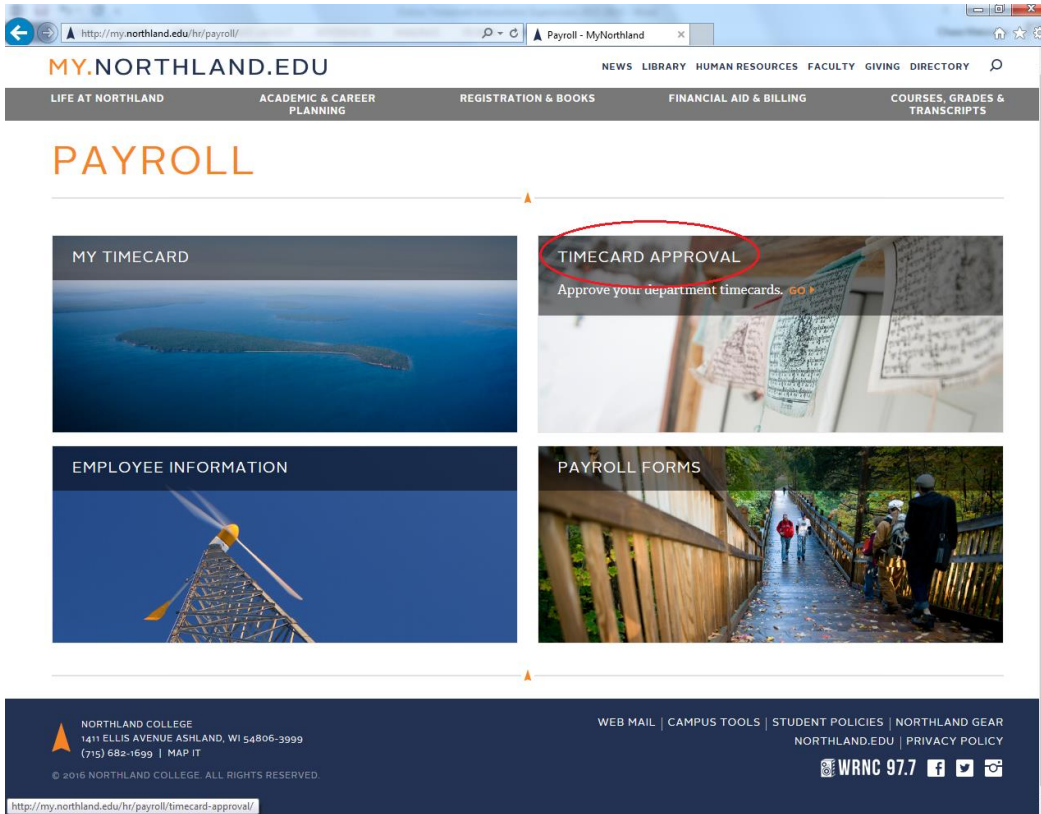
http://my.northland.edu/hr/payroll/

Payroll - MyNorthland

MY.NORTHLAND.EDU

NEWS LIBRARY HUMAN RESOURCES FACULTY GIVING DIRECTORY

LIFE AT NORTHLAND

ACADEMIC & CAREER PLANNING

REGISTRATION & BOOKS

FINANCIAL AID & BILLING

COURSES, GRADES & TRANSCRIPTS

PAYROLL

MY TIMECARD

TIMECARD APPROVAL

Approve your department timecards. GO

EMPLOYEE INFORMATION

PAYROLL FORMS

NORTHLAND COLLEGE
1411 ELLIS AVENUE ASHLAND, WI 54806-3999
(715) 682-1699 | MAP IT

© 2016 NORTHLAND COLLEGE. ALL RIGHTS RESERVED.

WEB MAIL | CAMPUS TOOLS | STUDENT POLICIES | NORTHLAND GEAR
NORTHLAND.EDU | PRIVACY POLICY

WRNC 97.7

http://my.northland.edu/hr/payroll/timecard-approval/